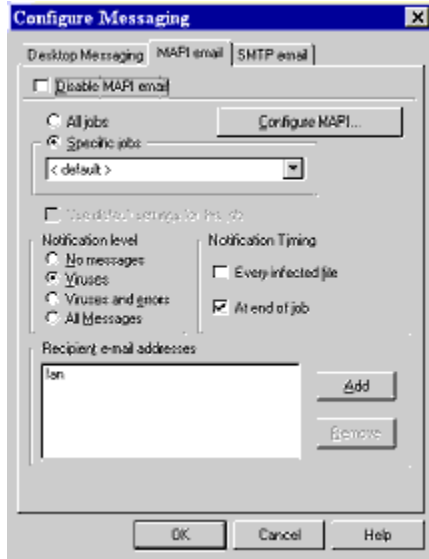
Configure Messaging

Desktop Messaging | MAPI email | SMTP email

Disable MAPI email

All jobs

Configure MAPI...

Specific jobs

< default >

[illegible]

Notification level

No messages

Viruses

Viruses and errors

All Messages

Notification Timing

Every infected file

At end of job

Recipient e-mail addresses

Ian

Add

Remove

OK

Cancel

Help